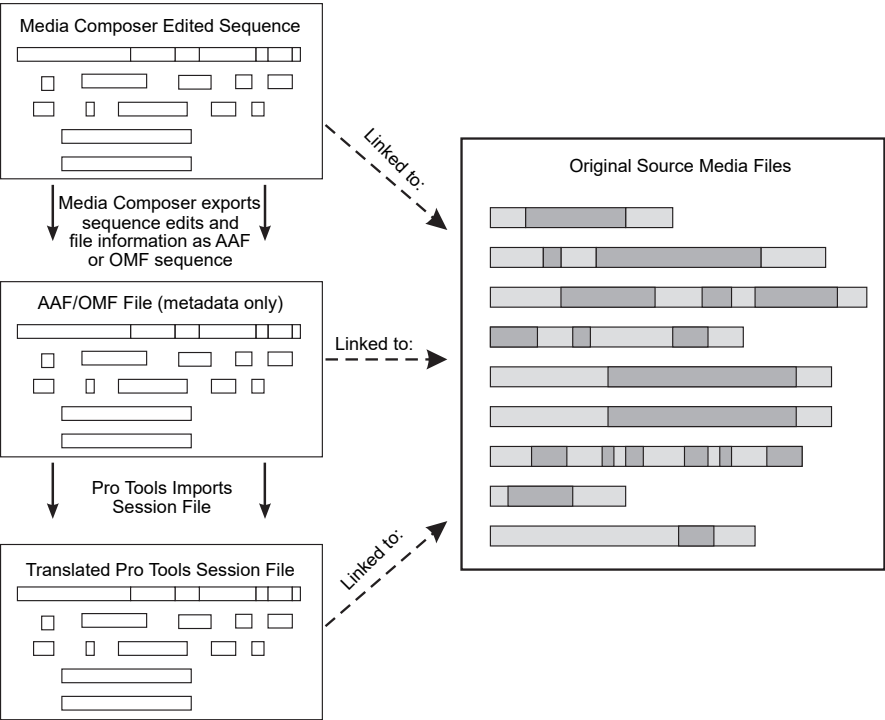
Media Composer Edited Sequence

Linked to:

Original Source Media Files

Media Composer exports sequence edits and file information as AAF or OMF sequence

AAF/OMF File (metadata only)

Linked to:

Pro Tools Imports Session File

Translated Pro Tools Session File

Linked to: